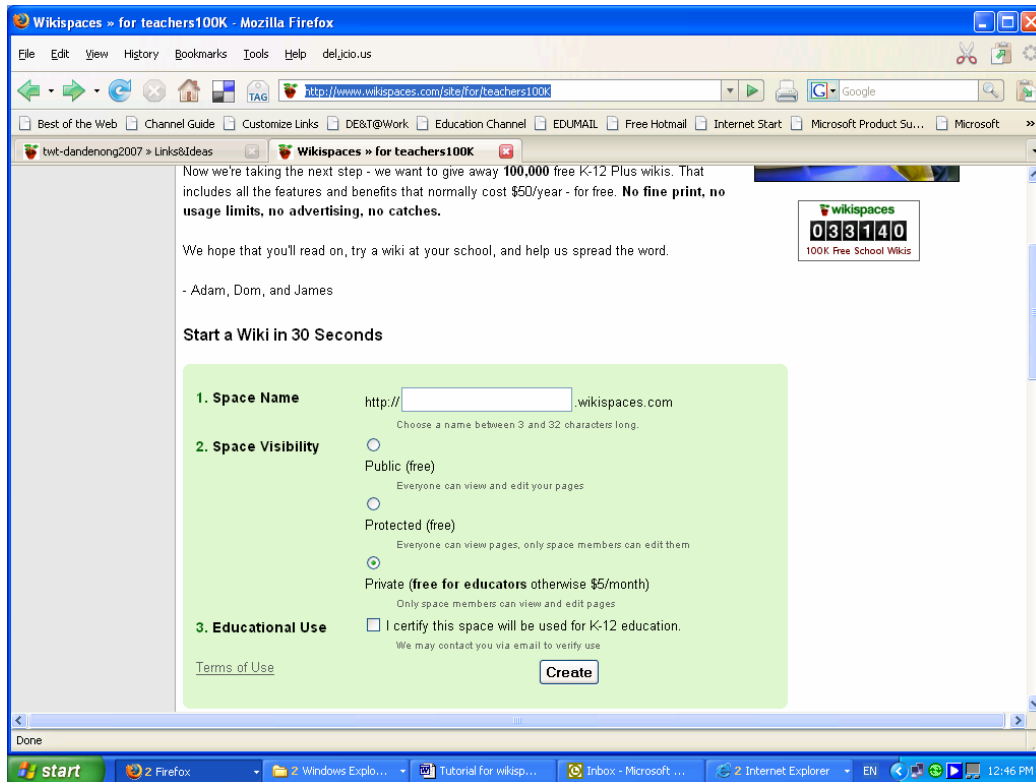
Wikispaces » for teachers100K - Mozilla Firefox

File Edit View History Bookmarks Tools Help del.icio.us

TAG http://www.wikispaces.com/site/for/teachers100K Google

Best of the Web Channel Guide Customize Links DE&T@Work Education Channel EDUMAIL Free Hotmail Internet Start Microsoft Product Su... Microsoft

twt-dandenong2007 » Links&Ideas Wikispaces » for teachers100K

Now we're taking the next step - we want to give away **100,000** free K-12 Plus wikis. That includes all the features and benefits that normally cost $50/year - for free. **No fine print, no usage limits, no advertising, no catches.**

wikispaces
033140
100K Free School Wikis

We hope that you'll read on, try a wiki at your school, and help us spread the word.

- Adam, Dom, and James

Start a Wiki in 30 Seconds

1. Space Name http:// .wikispaces.com
Choose a name between 3 and 32 characters long.

2. Space Visibility
Public (free)
Everyone can view and edit your pages
Protected (free)
Everyone can view pages, only space members can edit them
Private (**free for educators** otherwise $5/month)
Only space members can view and edit pages

3. Educational Use
I certify this space will be used for K-12 education.
We may contact you via email to verify use

Terms of Use

Create

Done

start 2 Firefox 2 Windows Explo... Tutorial for wikisp... Inbox - Microsoft ... 2 Internet Explorer EN 12:46 PM